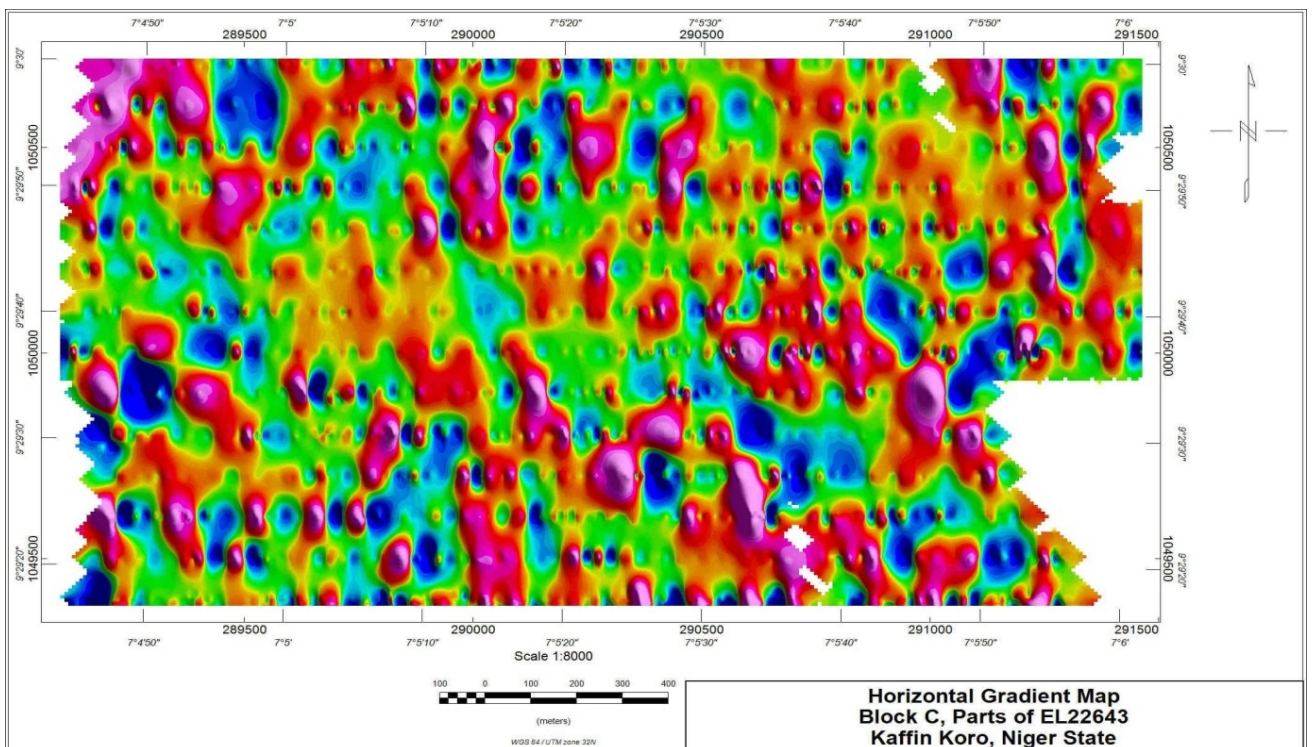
7°4'50"
289500
7°5'
7°5'10"
290000
7°5'20"
7°5'30"
290500
7°5'40"
291000
7°5'50"
7°6'
291500

9°30'
1050500
9°29'50"
9°29'40"
1050000
9°29'30"
9°29'20"
1049500

9°30'
1050500
9°29'50"
9°29'40"
1050000
9°29'30"
1049500
9°29'20"

N

289500
7°4'50"
7°5'
290000
7°5'10"
7°5'20"
290500
7°5'30"
7°5'40"
291000
7°5'50"
291500
7°6'
Scale 1:8000

100 0 100 200 300 400
(meters)
WGS 84 / UTM zone 32N

Horizontal Gradient Map
Block C, Parts of EL22643
Kaffin Koro, Niger State